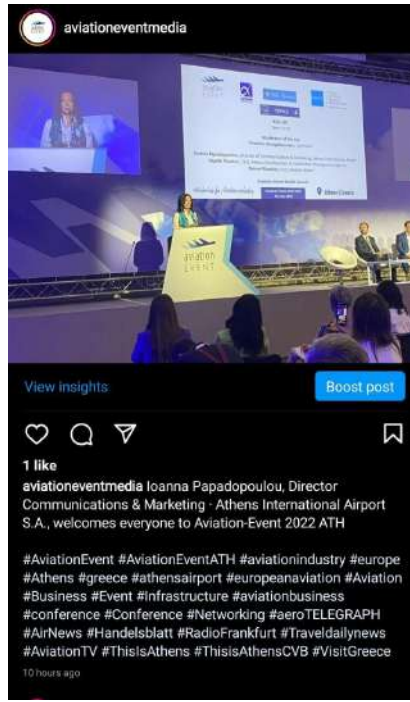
aviationeventmedia

aviation EVENT

View insights

Boost post

1 like

aviationeventmedia Ioanna Papadopoulou, Director Communications & Marketing - Athens International Airport S.A., welcomes everyone to Aviation-Event 2022 ATH

#AviationEvent #AviationEventATH #aviationindustry #europe #Athens #greece #athensairport #europeanaviation #Aviation #Business #Event #Infrastructure #aviationbusiness #conference #Conference #Networking #aeroTELEGRAPH #AirNews #Handelsblatt #RadioFrankfurt #Traveldailynews #AviationTV #ThisIsAthens #ThisisAthensCVB #VisitGreece

10 hours ago